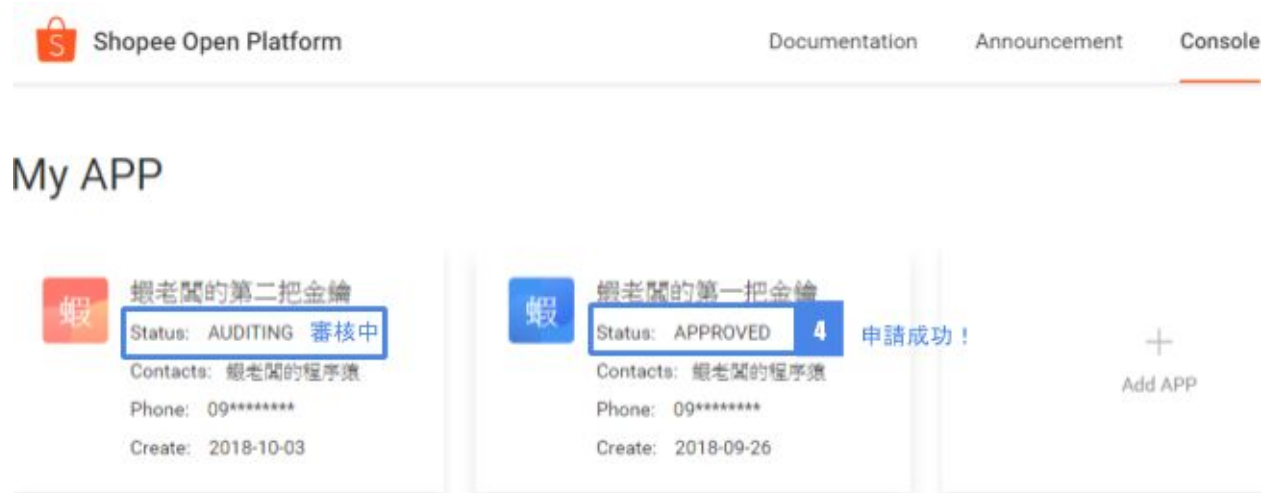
S Shopee Open Platform

Documentation Announcement Console

My APP

蝦

蝦老闆的第二把金鑰

Status: AUDITING 審核中

Contacts: 蝦老闆的程序猿

Phone: 09********

Create: 2018-10-03

蝦

蝦老闆的第一把金鑰

Status: APPROVED 4 申請成功！

Contacts: 蝦老闆的程序猿

Phone: 09********

Create: 2018-09-26

+

Add APP